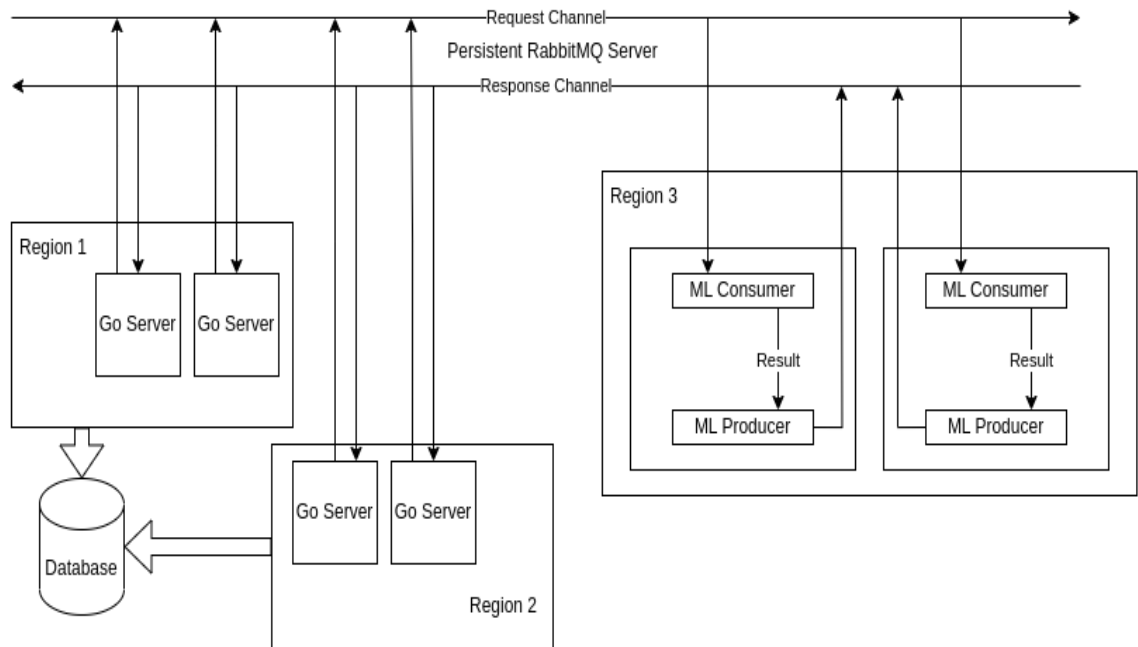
Request Channel
Persistent RabbitMQ Server
Response Channel

Region 1
Go Server
Go Server

Database

Go Server
Go Server
Region 2

Region 3
ML Consumer
Result
ML Producer
ML Consumer
Result
ML Producer